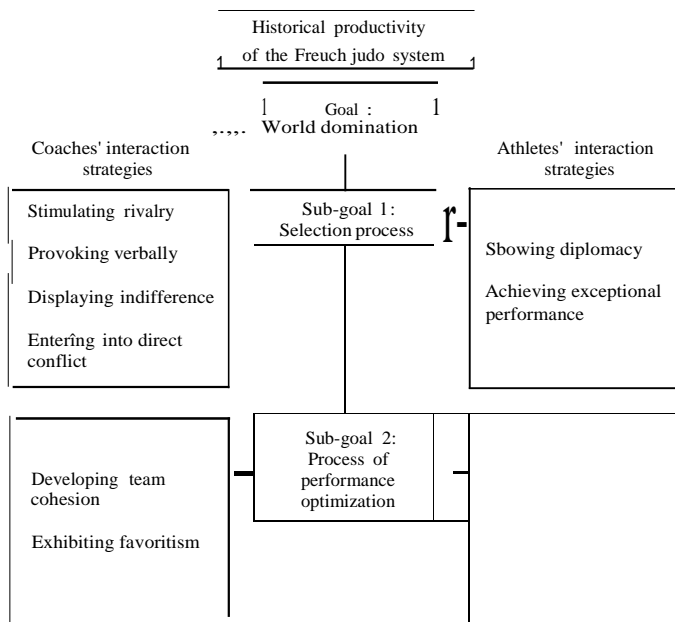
Historical productivity of the Freuch judo system

Goal : World domination

Coaches' interaction strategies

Athletes' interaction strategies

Stimulating rivalry

Provoking verbally

Displaying indifference

Enterîng into direct conflict

Sub-goal 1: Selection process

Sbowing diplomacy

Achieving exceptional performance

Developing team cohesion

Exhibiting favoritism

Sub-goal 2: Process of performance optimization